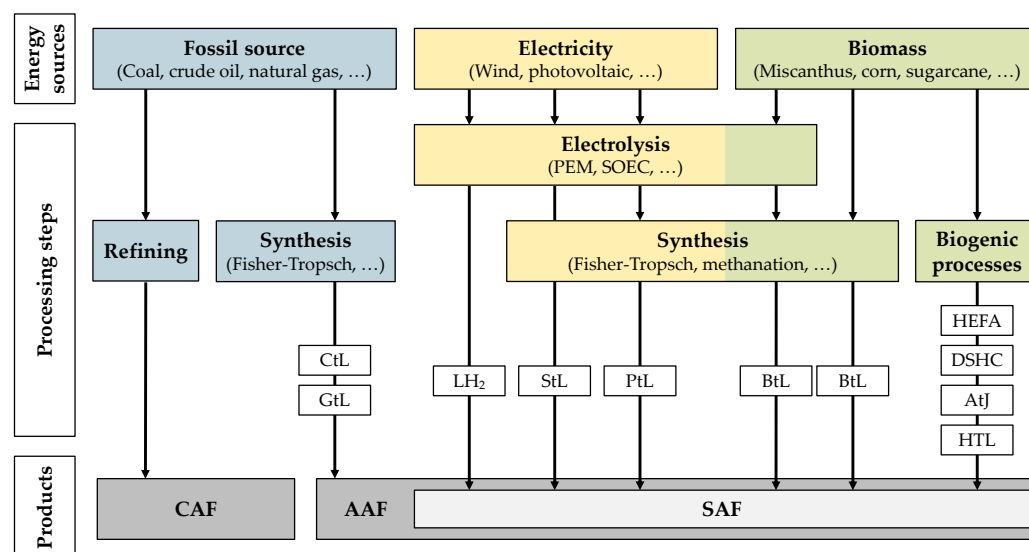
Energy sources

Fossil source
(Coal, crude oil, natural gas, …)

Electricity
(Wind, photovoltaic, …)

Biomass
(Miscanthus, corn, sugarcane, …)

Processing steps

Electrolysis
(PEM, SOEC, …)

Refining

Synthesis
(Fisher-Tropsch, …)

Synthesis
(Fisher-Tropsch, methanation, …)

Biogenic processes

CtL

GtL

$LH_2$

StL

PtL

BtL

BtL

HEFA

DSHC

AtJ

HTL

Products

CAF

AAF

SAF